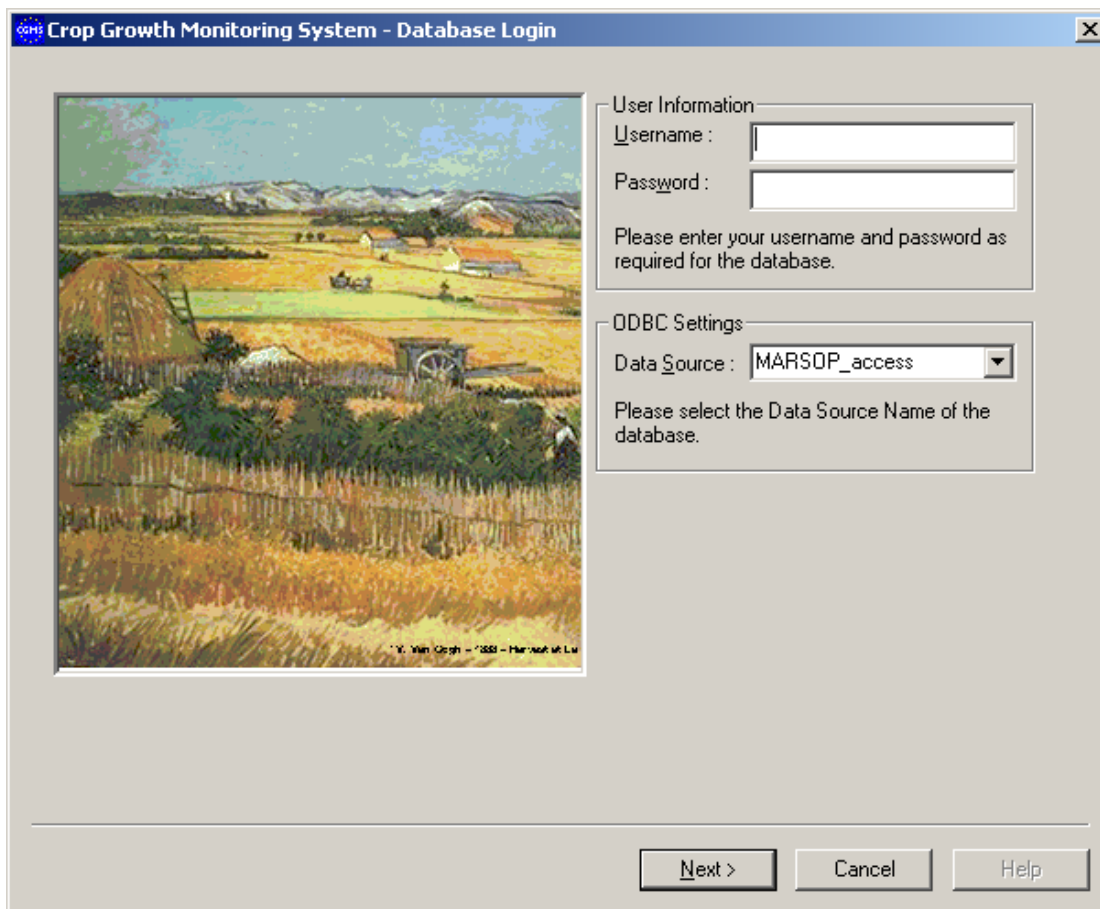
CGMS Crop Growth Monitoring System - Database Login

X

V. Van Gogh – 1888 – Harvest at La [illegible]

User Information
Username :
Password :
Please enter your username and password as required for the database.

ODBC Settings
Data Source : MARSOP_access
Please select the Data Source Name of the database.

Next >
Cancel
Help